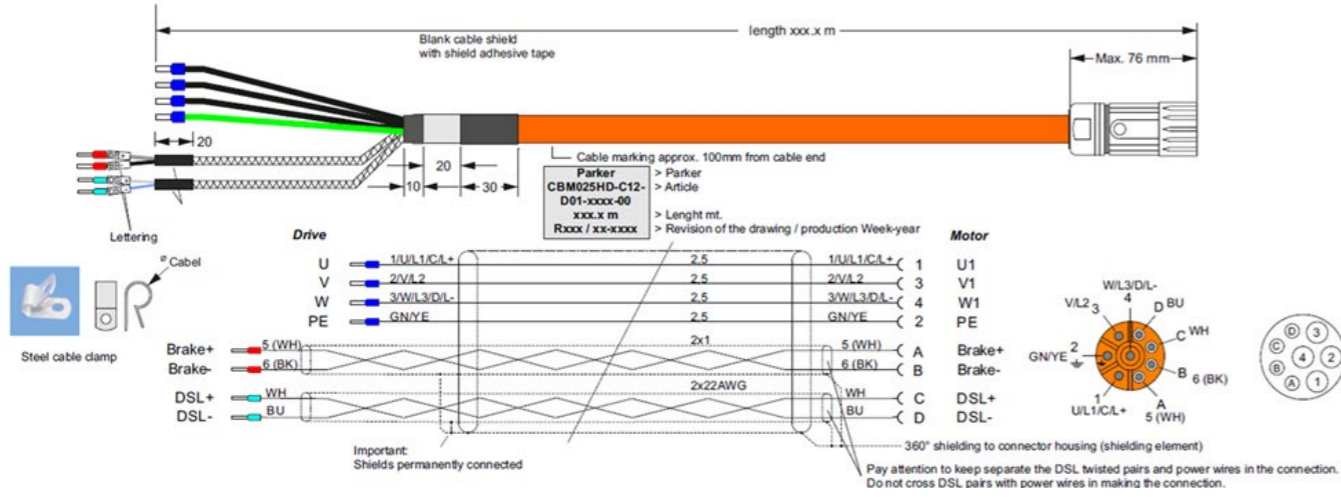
length xxx.x m

Blank cable shield
with shield adhesive tape

Max. 76 mm

20

20

10

30

Cable marking approx. 100mm from cable end

| Parker | > Parker |
|---|---|
| CBM025HD-C12-D01-xxxx-00 | > Article |
| xxx.x m | > Lenght mt. |
| Rxxx / xx-xxxx | > Revision of the drawing / production Week-year |

Lettering

Cabel

Steel cable clamp

Drive

Motor

U 1/U/L1/C/L+ 2,5 1/U/L1/C/L+ 1 U1
V 2/V/L2 2,5 2/V/L2 3 V1
W 3/W/L3/D/L- 2,5 3/W/L3/D/L- 4 W1
PE GN/YE 2,5 GN/YE 2 PE

Brake+ 5 (WH) 2x1 5 (WH) A Brake+
Brake- 6 (BK) 6 (BK) B Brake-

DSL+ WH 2x22AWG WH C DSL+
DSL- BU BU D DSL-

Important:
Shields permanently connected

360° shielding to connector housing (shielding element)

Pay attention to keep separate the DSL twisted pairs and power wires in the connection.
Do not cross DSL pairs with power wires in making the connection.

W/L3/D/L-
4
V/L2 3
D BU
C WH
GN/YE 2
B 6 (BK)
1
U/L1/C/L+
A
5 (WH)

D 3
C 4 2
B
A 1